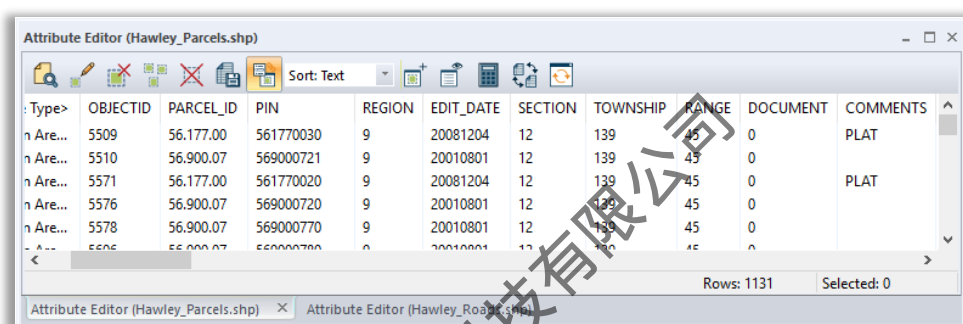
Attribute Editor (Hawley_Parcels.shp)

Sort: Text

| : Type> | OBJECTID | PARCEL_ID | PIN | REGION | EDIT_DATE | SECTION | TOWNSHIP | RANGE | DOCUMENT | COMMENTS |
|---|---|---|---|---|---|---|---|---|---|---|
| n Are... | 5509 | 56.177.00 | 561770030 | 9 | 20081204 | 12 | 139 | 45 | 0 | PLAT |
| n Are... | 5510 | 56.900.07 | 569000721 | 9 | 20010801 | 12 | 139 | 45 | 0 | |
| n Are... | 5571 | 56.177.00 | 561770020 | 9 | 20081204 | 12 | 139 | 45 | 0 | PLAT |
| n Are... | 5576 | 56.900.07 | 569000720 | 9 | 20010801 | 12 | 139 | 45 | 0 | |
| n Are... | 5578 | 56.900.07 | 569000770 | 9 | 20010801 | 12 | 139 | 45 | 0 | |
| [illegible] | 5606 | 56.900.07 | 569000780 | 9 | 20010801 | 12 | 139 | 45 | 0 | |

Rows: 1131 Selected: 0

Attribute Editor (Hawley_Parcels.shp) × Attribute Editor (Hawley_Roads.shp)

技有限公司